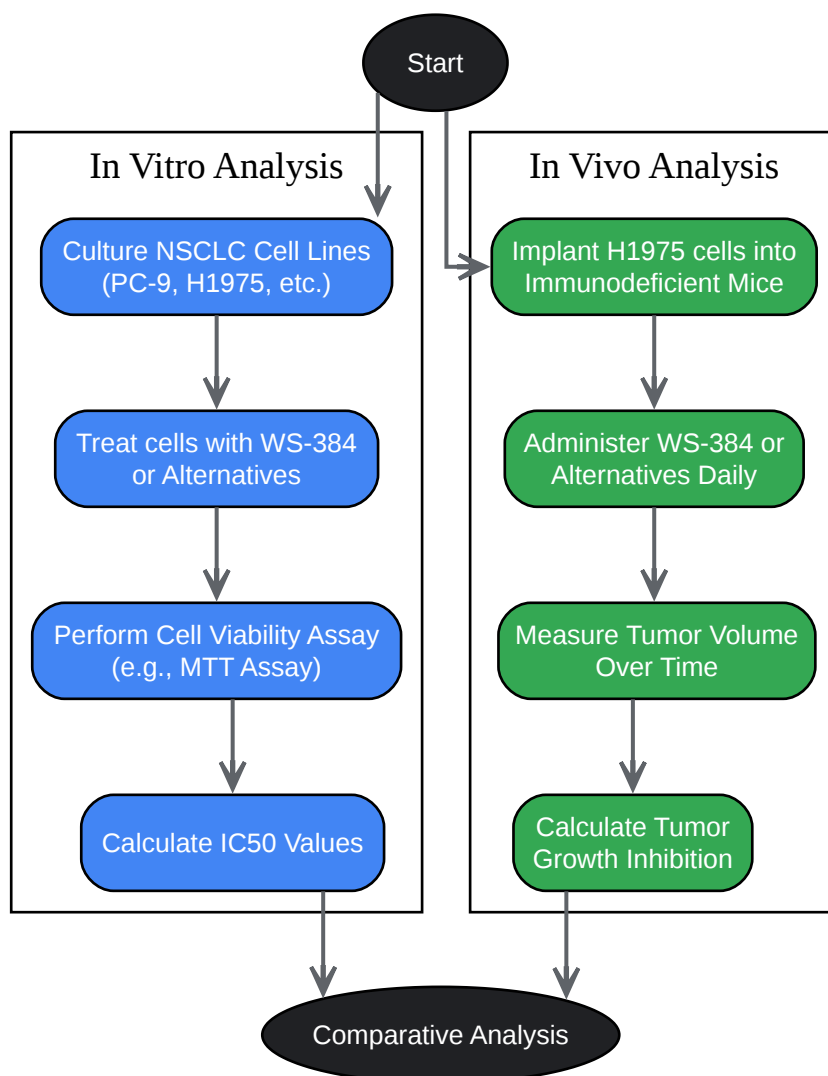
Start

In Vitro Analysis

Culture NSCLC Cell Lines (PC-9, H1975, etc.)

Treat cells with WS-384 or Alternatives

Perform Cell Viability Assay (e.g., MTT Assay)

Calculate IC50 Values

In Vivo Analysis

Implant H1975 cells into Immunodeficient Mice

Administer WS-384 or Alternatives Daily

Measure Tumor Volume Over Time

Calculate Tumor Growth Inhibition

Comparative Analysis